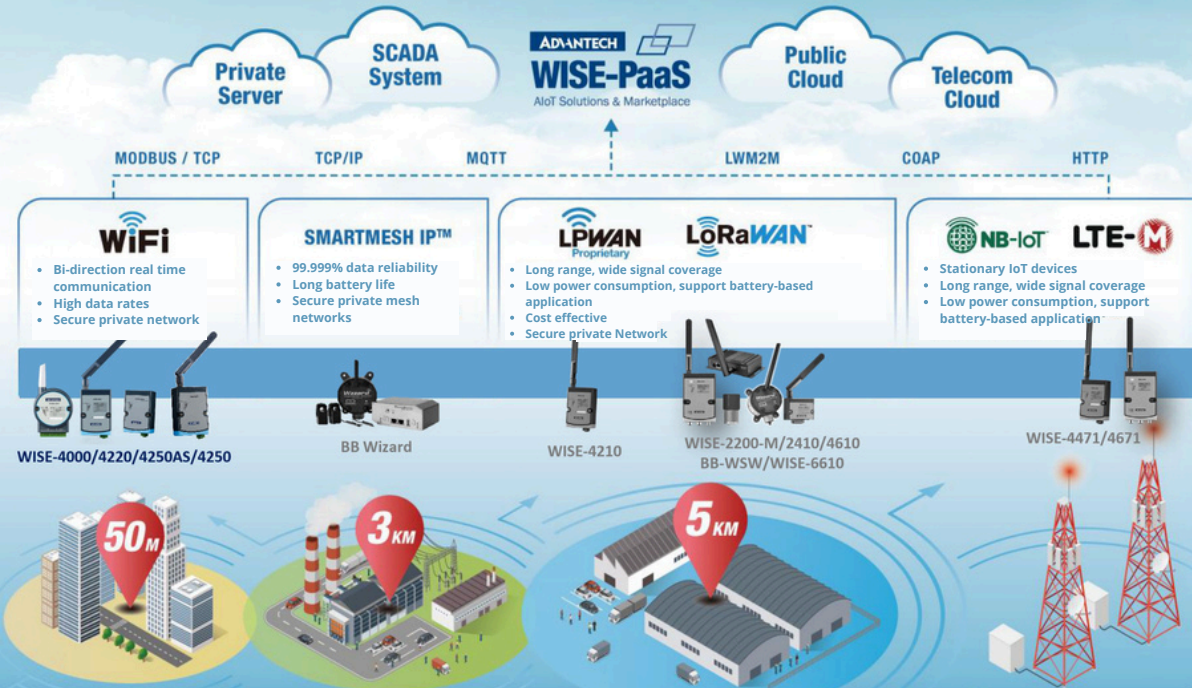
Private Server

SCADA System

ADVANTECH
WISE-PaaS
AIoT Solutions & Marketplace

Public Cloud

Telecom Cloud

MODBUS / TCP   TCP/IP   MQTT   LWM2M   COAP   HTTP

WiFi
- Bi-direction real time communication
- High data rates
- Secure private network

SMARTMESH IP™
- 99.999% data reliability
- Long battery life
- Secure private mesh networks

LPWAN Proprietary
LoRaWAN
- Long range, wide signal coverage
- Low power consumption, support battery-based application
- Cost effective
- Secure private Network

NB-IoT
LTE-M
- Stationary IoT devices
- Long range, wide signal coverage
- Low power consumption, support battery-based application

WISE-4000/4220/4250AS/4250

BB Wizard

WISE-4210

WISE-2200-M/2410/4610
BB-WSW/WISE-6610

WISE-4471/4671

50M

3KM

5KM